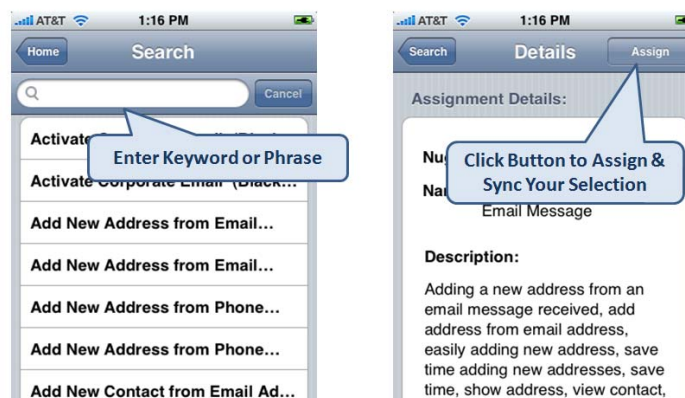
AT&T 1:16 PM

Home Search

Cancel

Activate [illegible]

Enter Keyword or Phrase

Activate Corporate Email (Black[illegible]

Add New Address from Email…

Add New Address from Email…

Add New Address from Phone…

Add New Address from Phone…

Add New Contact from Email Ad…

AT&T 1:16 PM

Search Details Assign

Assignment Details:

Nu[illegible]

Nar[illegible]

Click Button to Assign & Sync Your Selection

Email Message

Description:

Adding a new address from an email message received, add address from email address, easily adding new address, save time adding new addresses, save time, show address, view contact,